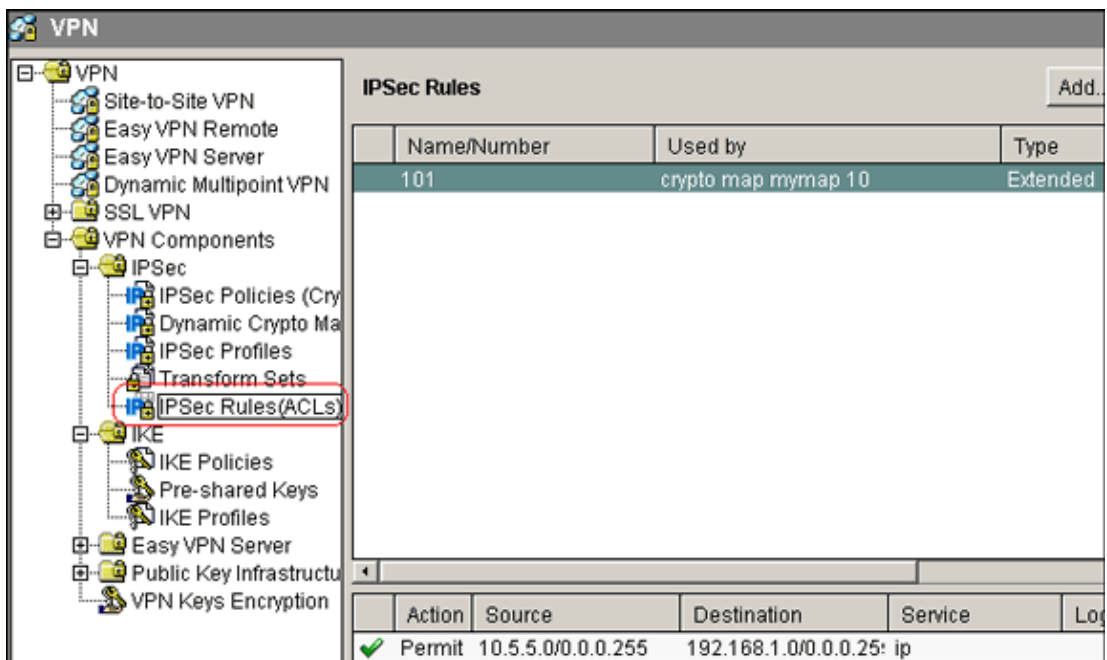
VPN

VPN
Site-to-Site VPN
Easy VPN Remote
Easy VPN Server
Dynamic Multipoint VPN
SSL VPN
VPN Components
IPSec
IPSec Policies (Cry
Dynamic Crypto Ma
IPSec Profiles
Transform Sets
IPSec Rules(ACLs)
IKE
IKE Policies
Pre-shared Keys
IKE Profiles
Easy VPN Server
Public Key Infrastructu
VPN Keys Encryption

IPSec Rules

Add..

| Name/Number | Used by | Type |
|---|---|---|
| 101 | crypto map mymap 10 | Extended |

| Action | Source | Destination | Service | Lo |
|---|---|---|---|---|
| Permit | 10.5.5.0/0.0.0.255 | 192.168.1.0/0.0.0.25 | ip | |